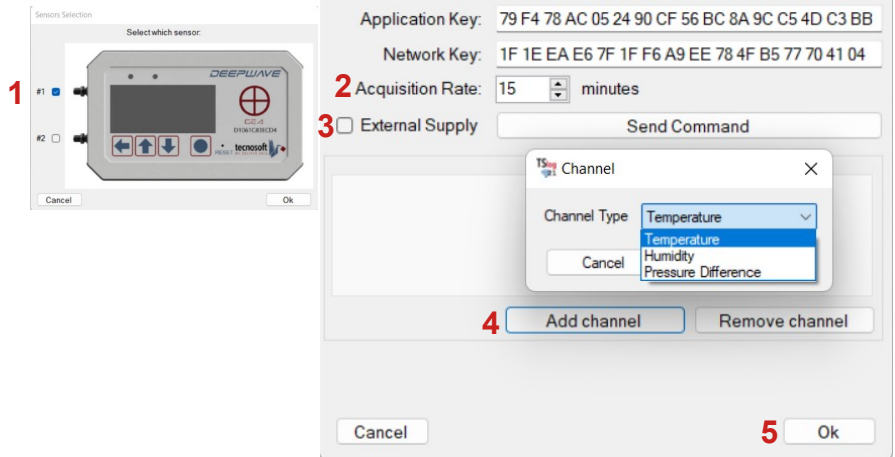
Sensors Selection

Select which sensor:

1

#1

#2

DEEPWAVE

CE4

D1061C83ECD4

tecnosoft

RESET

Cancel

Ok

Application Key: 79 F4 78 AC 05 24 90 CF 56 BC 8A 9C C5 4D C3 BB

Network Key: 1F 1E EA E6 7F 1F F6 A9 EE 78 4F B5 77 70 41 04

2 Acquisition Rate: 15 minutes

3 External Supply

Send Command

TS Channel

Channel Type Temperature

Temperature
Humidity
Pressure Difference

Cancel

4 Add channel

Remove channel

Cancel

5 Ok